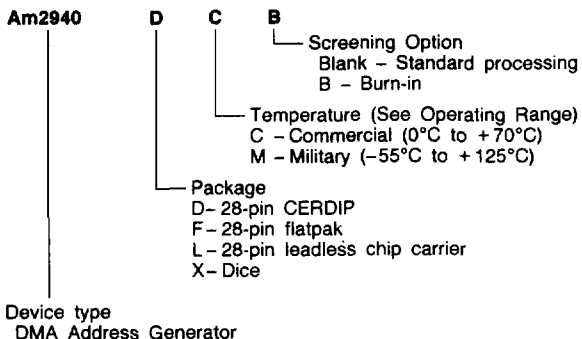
Am2940 D C B

Screening Option
Blank – Standard processing
B – Burn-in

Temperature (See Operating Range)
C – Commercial (0°C to +70°C)
M – Military (−55°C to +125°C)

Package
D – 28-pin CERDIP
F – 28-pin flatpak
L – 28-pin leadless chip carrier
X – Dice

Device type
DMA Address Generator